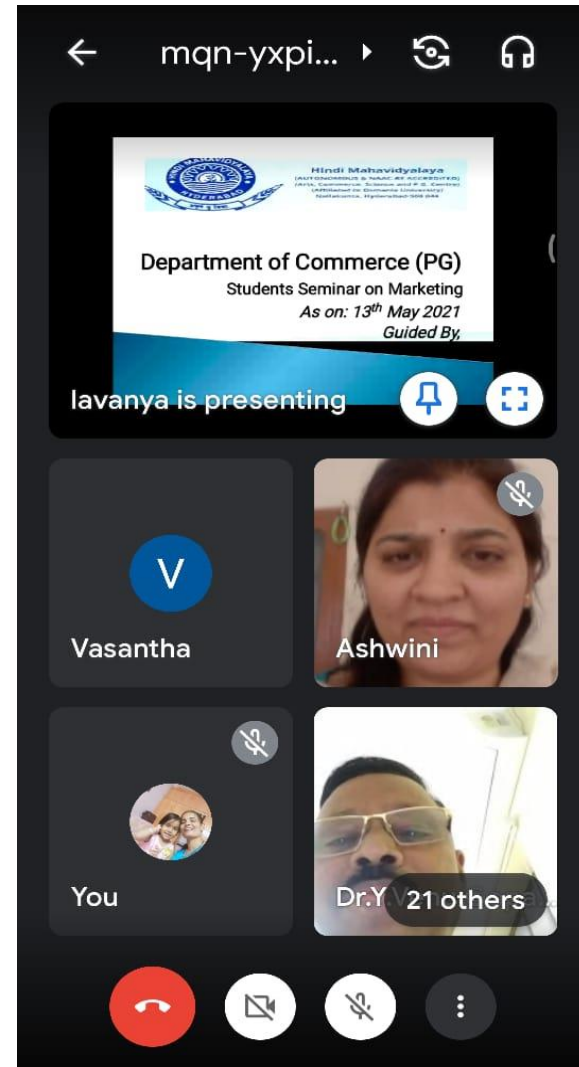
mqn-yxpi...

Hindi Mahavidyalaya
(AUTONOMOUS & NAAC B+ ACCREDITED)
(Arts, Commerce, Science and P.G. Centre)
(Affiliated to Osmania University)
Nallakunta, Hyderabad-500 044

Department of Commerce (PG)
Students Seminar on Marketing
As on: 13th May 2021
Guided By,

lavanya is presenting

V
Vasantha

Ashwini

You

Dr.Y

21 others